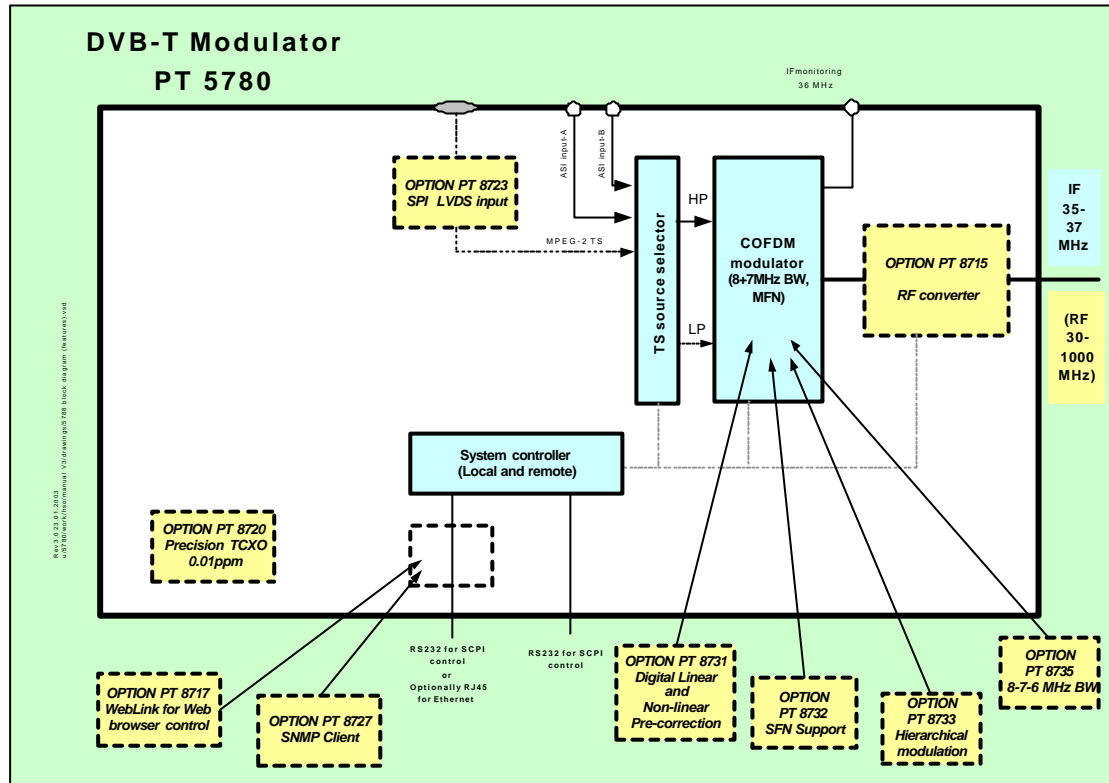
DVB-T Modulator
PT 5780

IFmonitoring
36 MHz

ASI input-A
ASI input-B

OPTION PT 8723
SPI LVDS input

MPEG-2 TS

HP

LP

TS source selector

COFDM modulator (8+7MHz BW, MFN)

OPTION PT 8715
RF converter

IF
35-
37
MHz

(RF
30-
1000
MHz)

Rev3.0 23.01.2003
u/5780/work/hsi/manual V3/drawings/5780 block diagram (features).vsd

System controller
(Local and remote)

OPTION PT 8720
Precision TCXO
0.01ppm

RS232 for SCPI control
or
Optionally RJ45 for Ethernet

RS232 for SCPI control

OPTION PT 8717
WebLink for Web browser control

OPTION PT 8727
SNMP Client

OPTION PT 8731
Digital Linear and Non-linear Pre-correction

OPTION
PT 8732
SFN Support

OPTION
PT 8733
Hierarchical modulation

OPTION
PT 8735
8-7-6 MHz BW